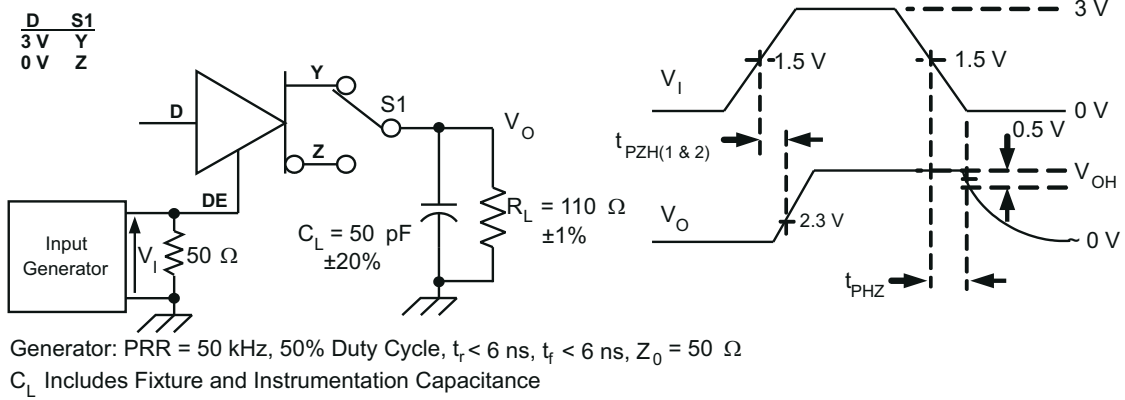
| D | S1 |
|---|---|
| 3 V | Y |
| 0 V | Z |

D

Y

S1

Z

DE

$V_O$

Input Generator

$V_I$

50 Ω

$C_L$ = 50 pF ±20%

$R_L$ = 110 Ω ±1%

3 V

$V_I$

1.5 V

1.5 V

0 V

$t_{PZH(1 \& 2)}$

0.5 V

$V_{OH}$

$V_O$

2.3 V

~ 0 V

$t_{PHZ}$

Generator: PRR = 50 kHz, 50% Duty Cycle, $t_r$ < 6 ns, $t_f$ < 6 ns, $Z_0$ = 50 Ω

$C_L$ Includes Fixture and Instrumentation Capacitance